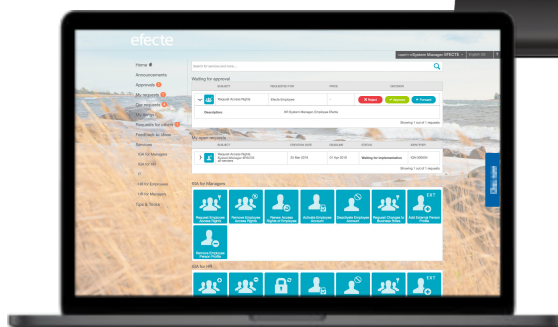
efecte

Learn'n eSystem Manager EFECTE

Home
Announcements
Approvals
My requests
Our requests
My assets
Requests for others
Feedback to efecte
Services
SSA for Managers
SSA for HR
IT
HR for Employees
HR for Managers
Tips & Tricks

Search for services and more...

Waiting for approval

SUBJECT
REQUESTED FOR
PRICE
DECISION

Request Access Rights
Efecte Employee
Reject
Approve
Forward

Description:
HR System Manager: Employee Rights

Showing 1 out of 1 requests

My open requests

SUBJECT
CREATION DATE
DUE DATE
CLOSING
STATUS
ADDITIONAL

Request Access Rights
System Manager EFECTE
20 Sep 2016
01 Nov 2016
Waiting for implementation

Showing 1 out of 1 requests

SSA for Managers

Request Employee Access Rights
Remove Employee Access Rights
Renew Access Rights of Employee
Activate Employee Account
Deactivate Employee Account
Request Changes to Business Roles
Add External Person Profile
Remove External Person Profile

EXT

SSA for HR

EXT